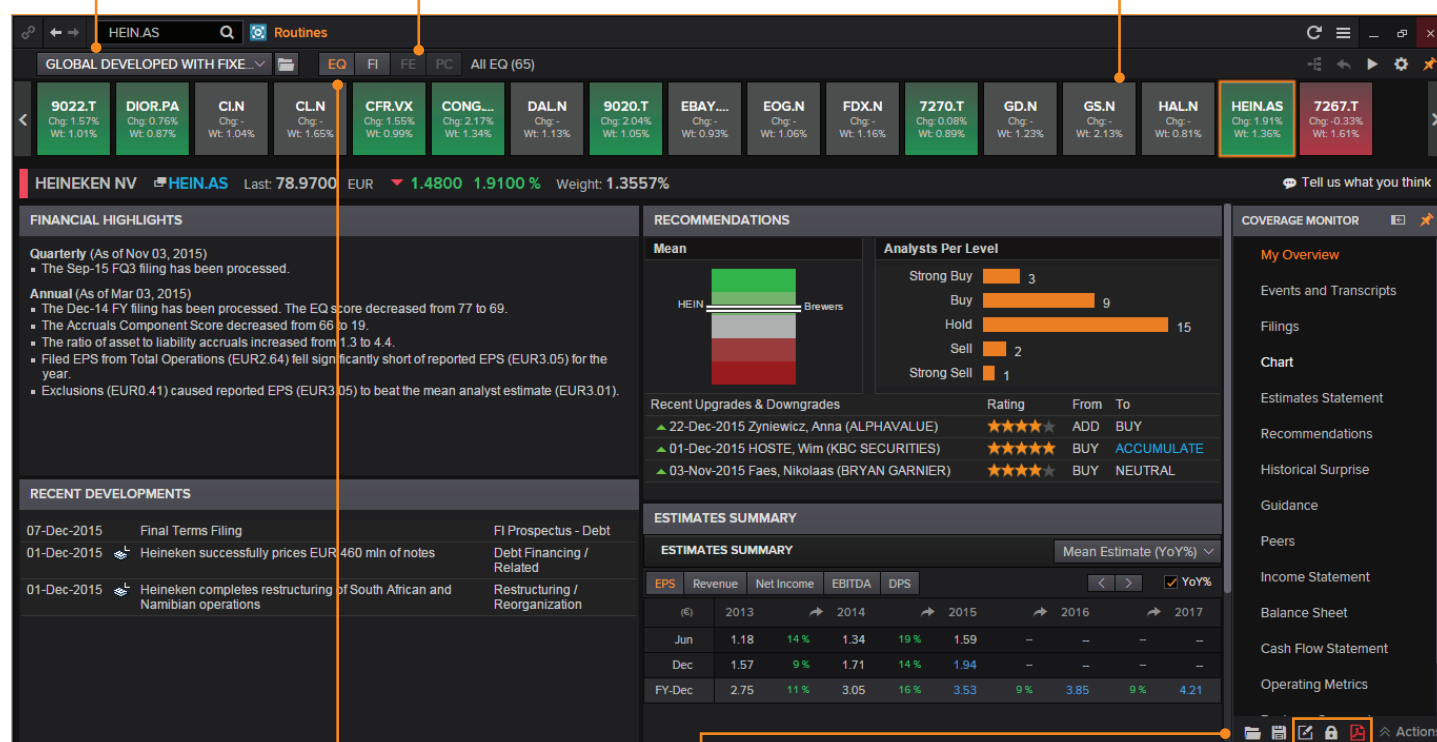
HEIN.AS Routines

GLOBAL DEVELOPED WITH FIXE... EQ FI FE PC All EQ (65)

| 9022.T | DIOR.PA | CI.N | CL.N | CFR.VX | CONG.... | DAL.N | 9020.T | EBAY.... | EOG.N | FDX.N | 7270.T | GD.N | GS.N | HAL.N | HEIN.AS | 7267.T |
|---|---|---|---|---|---|---|---|---|---|---|---|---|---|---|---|---|
| Chg: 1.57% | Chg: 0.76% | Chg: - | Chg: - | Chg: 1.55% | Chg: 2.17% | Chg: - | Chg: 2.04% | Chg: - | Chg: - | Chg: - | Chg: 0.08% | Chg: - | Chg: - | Chg: - | Chg: 1.91% | Chg: -0.33% |
| Wt: 1.01% | Wt: 0.87% | Wt: 1.04% | Wt: 1.65% | Wt: 0.99% | Wt: 1.34% | Wt: 1.13% | Wt: 1.05% | Wt: 0.93% | Wt: 1.06% | Wt: 1.16% | Wt: 0.89% | Wt: 1.23% | Wt: 2.13% | Wt: 0.81% | Wt: 1.36% | Wt: 1.61% |

HEINEKEN NV HEIN.AS Last: 78.9700 EUR 1.4800 1.9100 % Weight: 1.3557%

Tell us what you think

FINANCIAL HIGHLIGHTS

Quarterly (As of Nov 03, 2015)
• The Sep-15 FQ3 filing has been processed.

Annual (As of Mar 03, 2015)
• The Dec-14 FY filing has been processed. The EQ score decreased from 77 to 69.
• The Accruals Component Score decreased from 66 to 19.
• The ratio of asset to liability accruals increased from 1.3 to 4.4.
• Filed EPS from Total Operations (EUR2.64) fell significantly short of reported EPS (EUR3.05) for the year.
• Exclusions (EUR0.41) caused reported EPS (EUR3.05) to beat the mean analyst estimate (EUR3.01).

RECOMMENDATIONS

Mean
HEIN Brewers

Analysts Per Level
Strong Buy 3
Buy 9
Hold 15
Sell 2
Strong Sell 1

| Recent Upgrades & Downgrades | Rating | From | To |
|---|---|---|---|
| 22-Dec-2015 Zyniewicz, Anna (ALPHAVALUE) | | ADD | BUY |
| 01-Dec-2015 HOSTE, Wim (KBC SECURITIES) | | BUY | ACCUMULATE |
| 03-Nov-2015 Faes, Nikolaas (BRYAN GARNIER) | | BUY | NEUTRAL |

RECENT DEVELOPMENTS

| 07-Dec-2015 | Final Terms Filing | FI Prospectus - Debt |
|---|---|---|
| 01-Dec-2015 | Heineken successfully prices EUR 460 mln of notes | Debt Financing / Related |
| 01-Dec-2015 | Heineken completes restructuring of South African and Namibian operations | Restructuring / Reorganization |

ESTIMATES SUMMARY

ESTIMATES SUMMARY Mean Estimate (YoY%)

EPS Revenue Net Income EBITDA DPS YoY%

| (€) | 2013 | | 2014 | | 2015 | | 2016 | | 2017 |
|---|---|---|---|---|---|---|---|---|---|
| Jun | 1.18 | 14 % | 1.34 | 19 % | 1.59 | – | – | – | – |
| Dec | 1.57 | 9 % | 1.71 | 14 % | 1.94 | – | – | – | – |
| FY-Dec | 2.75 | 11 % | 3.05 | 16 % | 3.53 | 9 % | 3.85 | 9 % | 4.21 |

COVERAGE MONITOR

My Overview
Events and Transcripts
Filings
Chart
Estimates Statement
Recommendations
Historical Surprise
Guidance
Peers
Income Statement
Balance Sheet
Cash Flow Statement
Operating Metrics

Actions